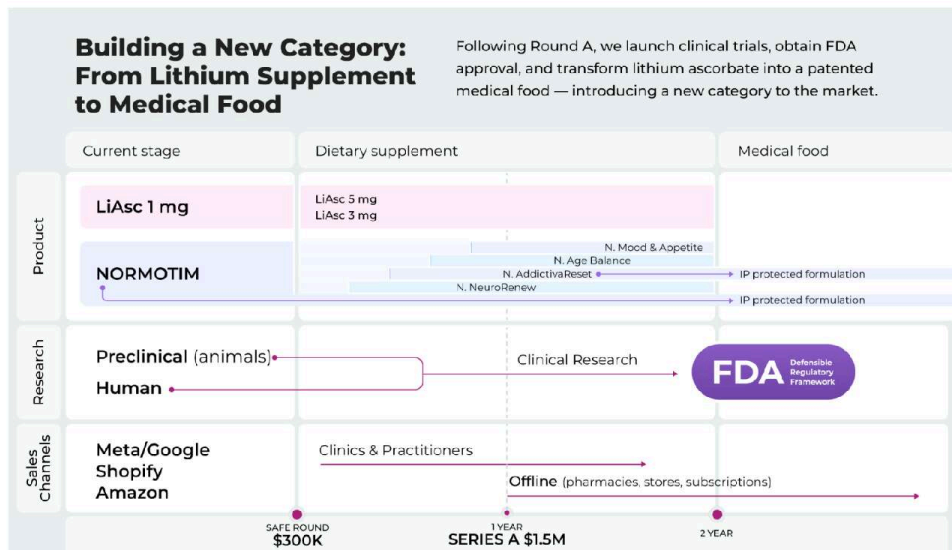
Building a New Category: From Lithium Supplement to Medical Food

Following Round A, we launch clinical trials, obtain FDA approval, and transform lithium ascorbate into a patented medical food — introducing a new category to the market.

Current stage

Dietary supplement

Medical food

Product

LiAsc 1 mg

LiAsc 5 mg
LiAsc 3 mg

NORMOTIM

N. Mood & Appetite
N. Age Balance
N. AddictivaReset
IP protected formulation
N. NeuroRenew
IP protected formulation

Research

Preclinical (animals)

Human

Clinical Research

FDA Defensible Regulatory Framework

Sales Channels

Meta/Google
Shopify
Amazon

Clinics & Practitioners

Offline (pharmacies, stores, subscriptions)

SAFE ROUND
$300K

1 YEAR
SERIES A $1.5M

2 YEAR